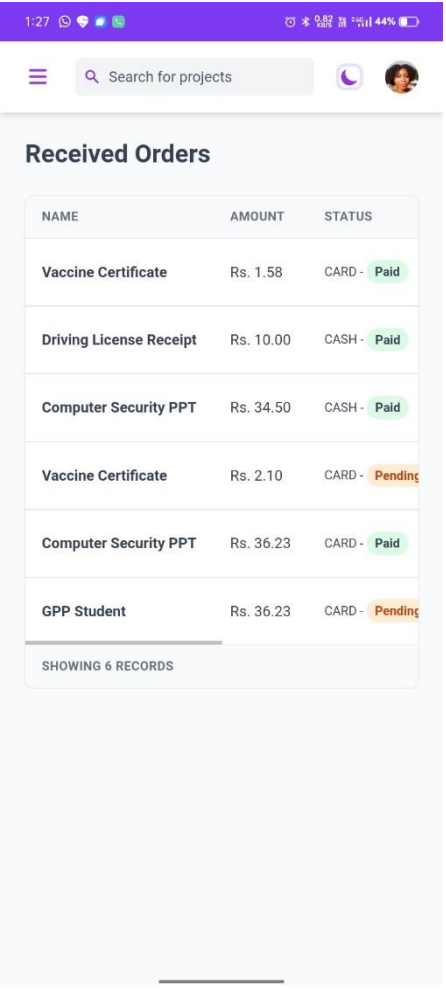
1:27

0.82 KB/S 44%

Search for projects

Received Orders

| NAME | AMOUNT | STATUS |
|---|---|---|
| Vaccine Certificate | Rs. 1.58 | CARD - Paid |
| Driving License Receipt | Rs. 10.00 | CASH - Paid |
| Computer Security PPT | Rs. 34.50 | CASH - Paid |
| Vaccine Certificate | Rs. 2.10 | CARD - Pending |
| Computer Security PPT | Rs. 36.23 | CARD - Paid |
| GPP Student | Rs. 36.23 | CARD - Pending |

SHOWING 6 RECORDS